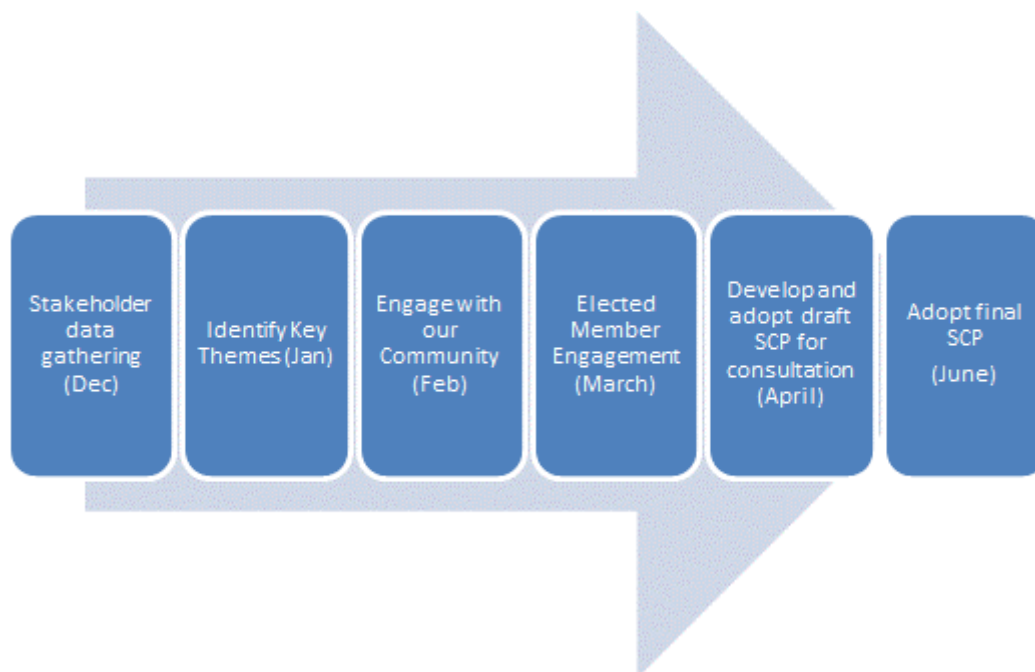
Stakeholder data gathering (Dec)

Identify Key Themes (Jan)

Engage with our Community (Feb)

Elected Member Engagement (March)

Develop and adopt draft SCP for consultation (April)

Adopt final SCP (June)